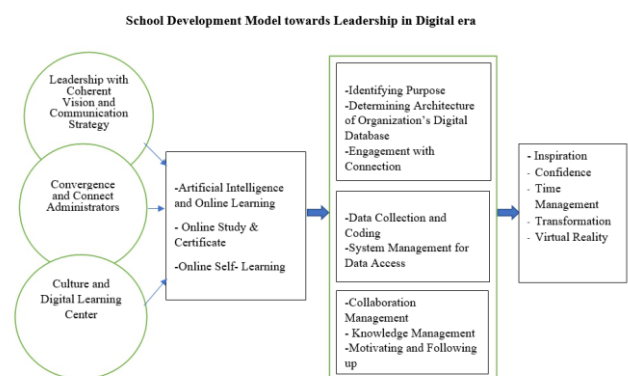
School Development Model towards Leadership in Digital era

Leadership with Coherent Vision and Communication Strategy

Convergence and Connect Administrators

Culture and Digital Learning Center

-Artificial Intelligence and Online Learning
- Online Study & Certificate
-Online Self- Learning

-Identifying Purpose
-Determining Architecture of Organization's Digital Database
-Engagement with Connection

-Data Collection and Coding
-System Management for Data Access

-Collaboration Management
- Knowledge Management
-Motivating and Following up

- Inspiration
- Confidence
- Time Management
- Transformation
- Virtual Reality